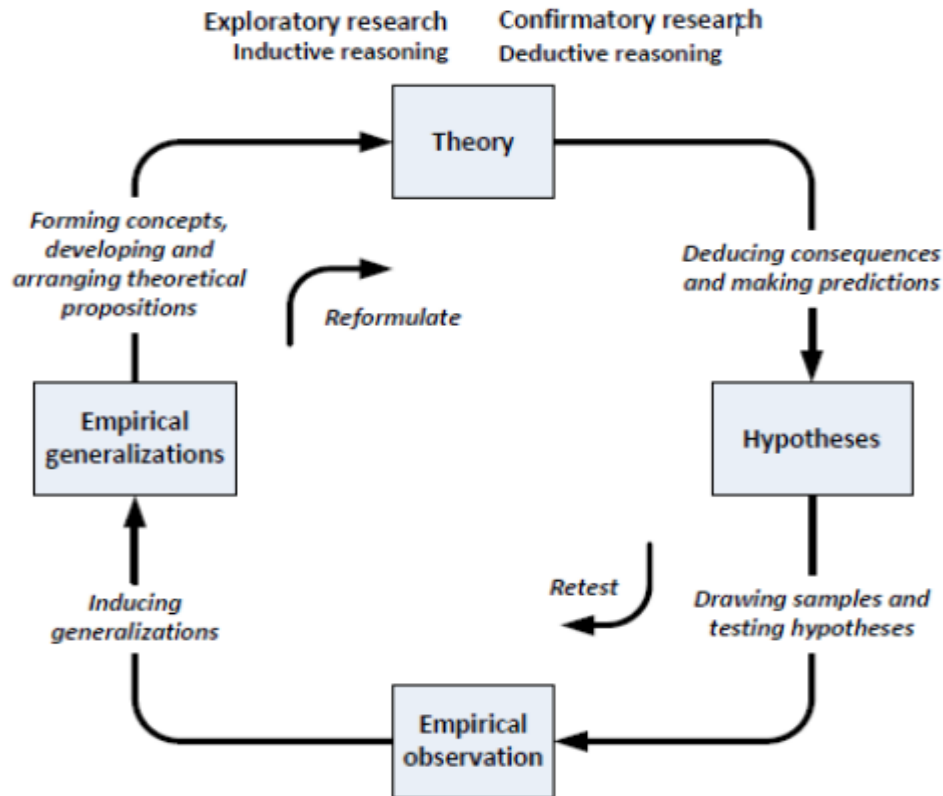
Exploratory research
Inductive reasoning

Confirmatory research
Deductive reasoning

Theory

Forming concepts, developing and arranging theoretical propositions

Reformulate

Deducing consequences and making predictions

Empirical generalizations

Hypotheses

Retest

Inducing generalizations

Drawing samples and testing hypotheses

Empirical observation